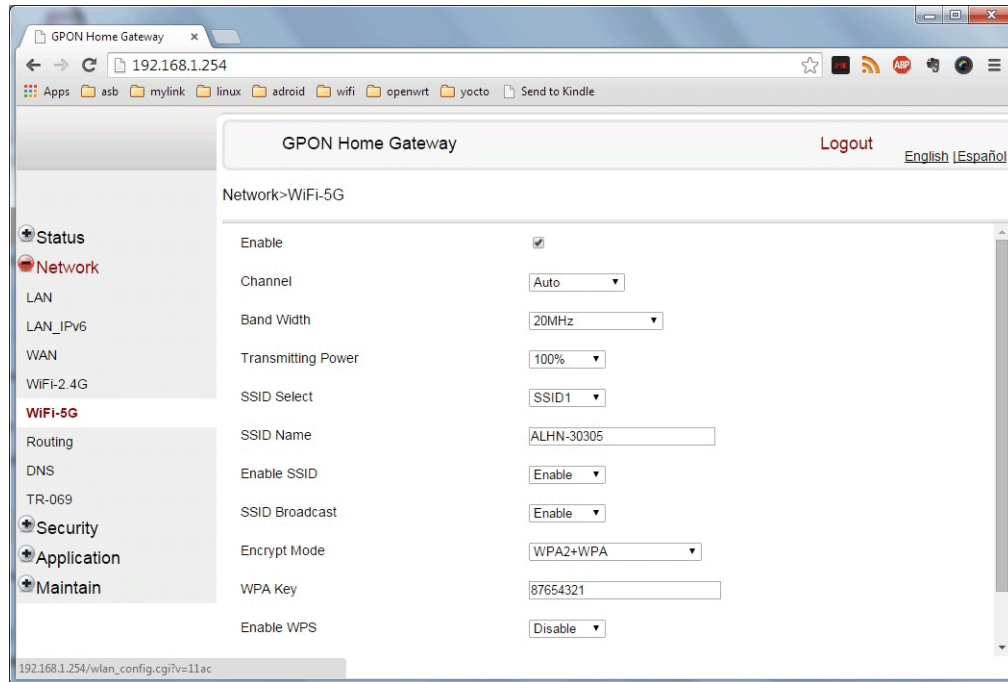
GPON Home Gateway ×

192.168.1.254

Apps asb mylink linux adroid wifi openwrt yocto Send to Kindle

GPON Home Gateway

Logout

English | Español

Network>WiFi-5G

Status
Network
LAN
LAN_IPv6
WAN
WiFi-2.4G
WiFi-5G
Routing
DNS
TR-069
Security
Application
Maintain

| | |
|---|---|
| Enable | ✔ |
| Channel | Auto |
| Band Width | 20MHz |
| Transmitting Power | 100% |
| SSID Select | SSID1 |
| SSID Name | ALHN-30305 |
| Enable SSID | Enable |
| SSID Broadcast | Enable |
| Encrypt Mode | WPA2+WPA |
| WPA Key | 87654321 |
| Enable WPS | Disable |

192.168.1.254/wlan_config.cgi?v=11ac